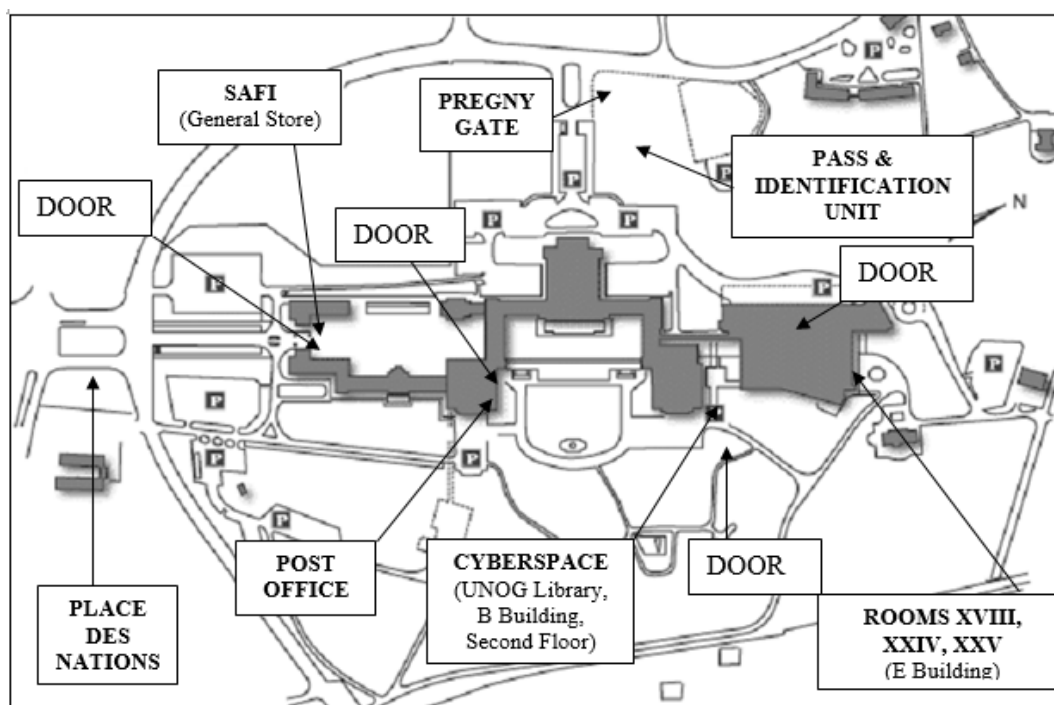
SAFI
(General Store)

PREGNY
GATE

PASS &
IDENTIFICATION
UNIT

N

DOOR

DOOR

DOOR

P

P

P

P

P

P

P

P

P

P

P

POST
OFFICE

CYBERSPACE
(UNOG Library,
B Building,
Second Floor)

DOOR

PLACE
DES
NATIONS

ROOMS XVIII,
XXIV, XXV
(E Building)